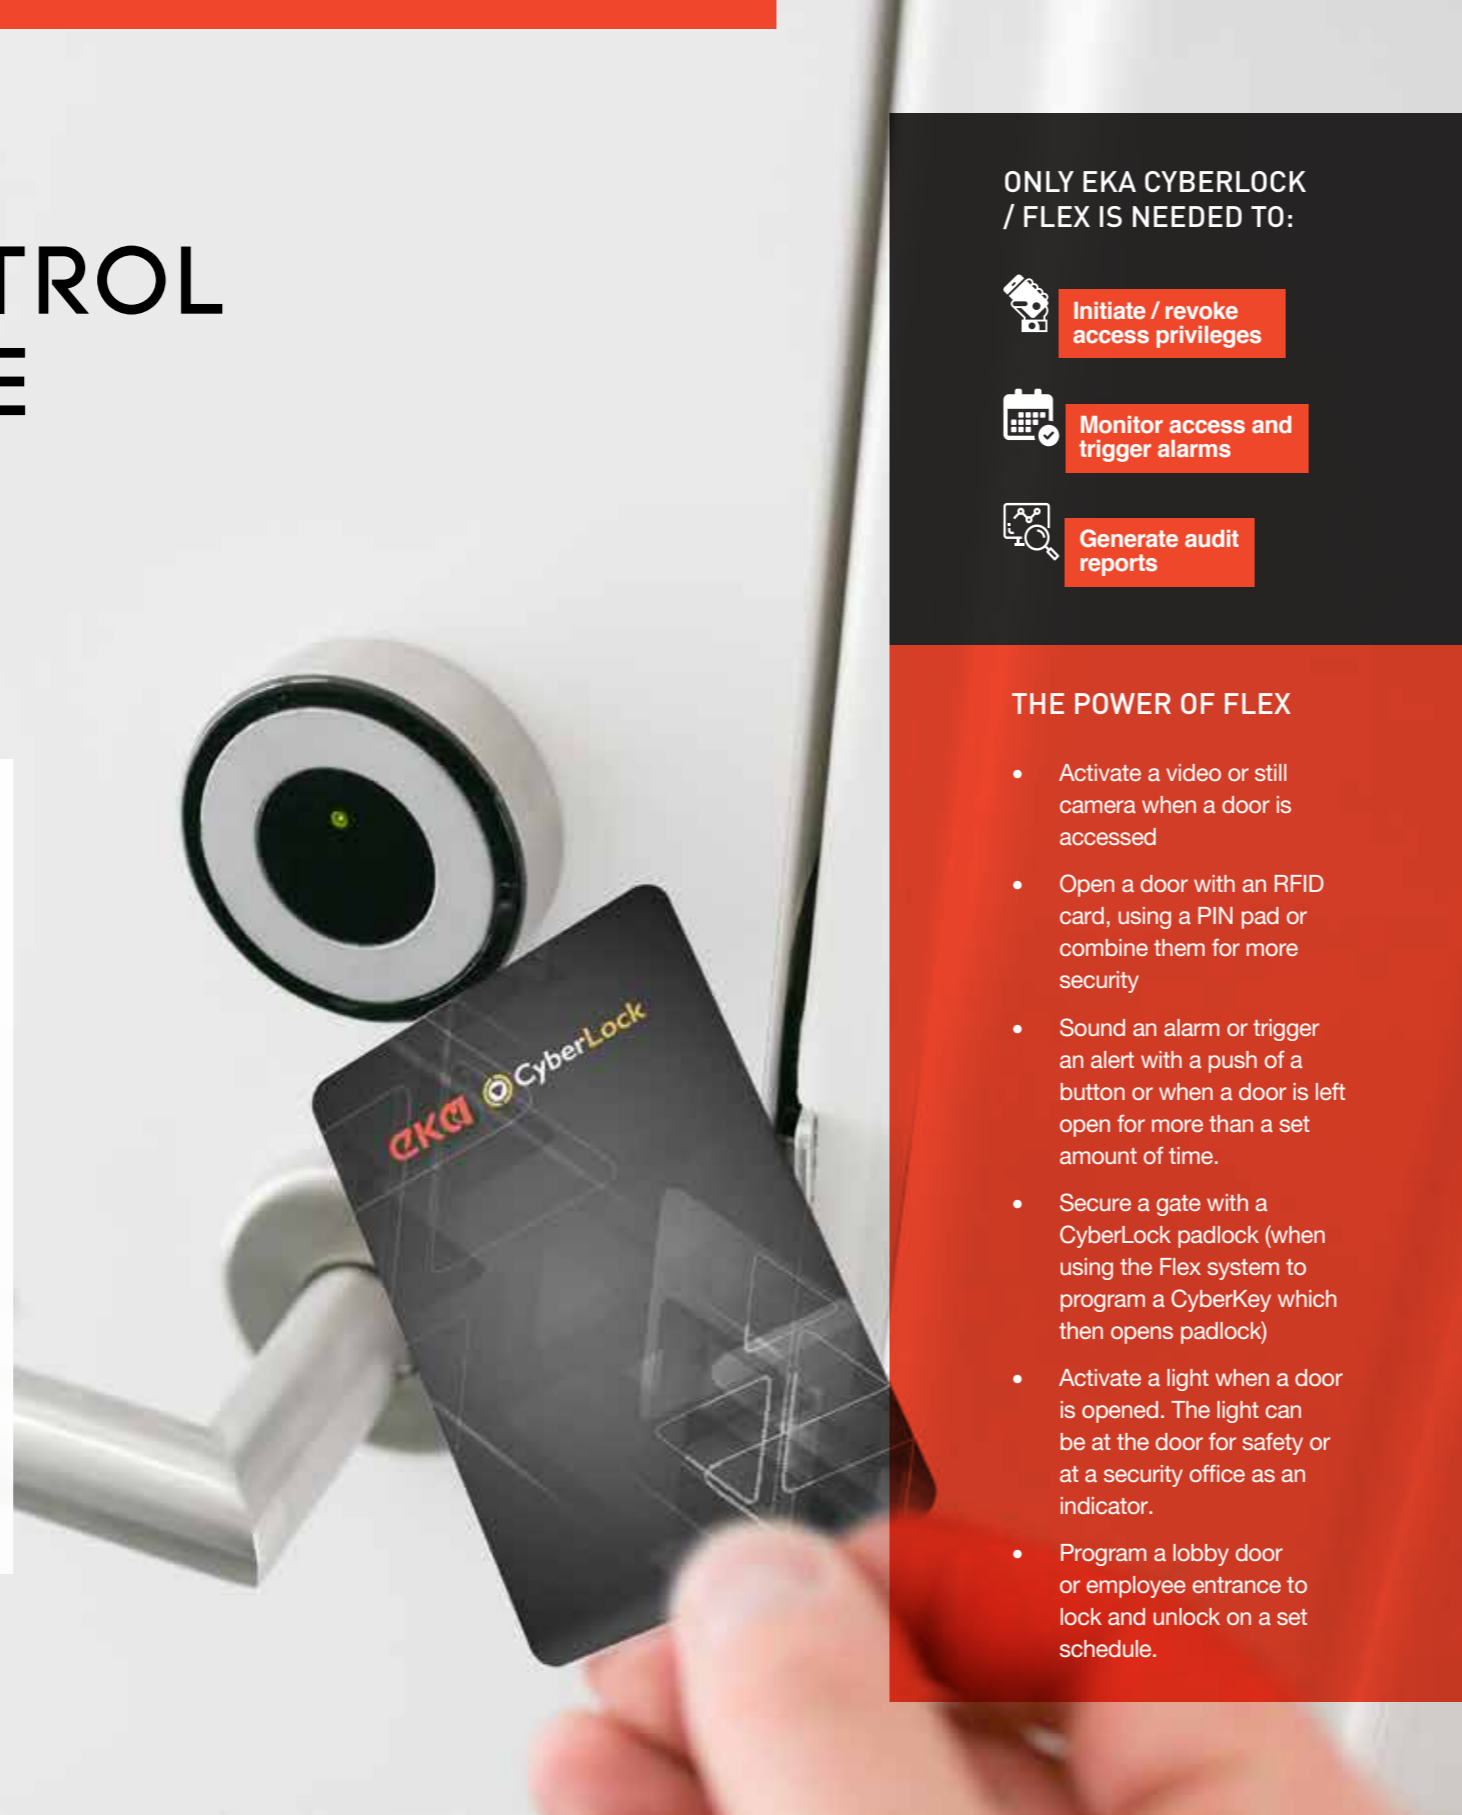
TROL
E

eka CyberLock

ONLY EKA CYBERLOCK / FLEX IS NEEDED TO:

Initiate / revoke access privileges

Monitor access and trigger alarms

Generate audit reports

THE POWER OF FLEX

• Activate a video or still camera when a door is accessed

• Open a door with an RFID card, using a PIN pad or combine them for more security

• Sound an alarm or trigger an alert with a push of a button or when a door is left open for more than a set amount of time.

• Secure a gate with a CyberLock padlock (when using the Flex system to program a CyberKey which then opens padlock)

• Activate a light when a door is opened. The light can be at the door for safety or at a security office as an indicator.

• Program a lobby door or employee entrance to lock and unlock on a set schedule.